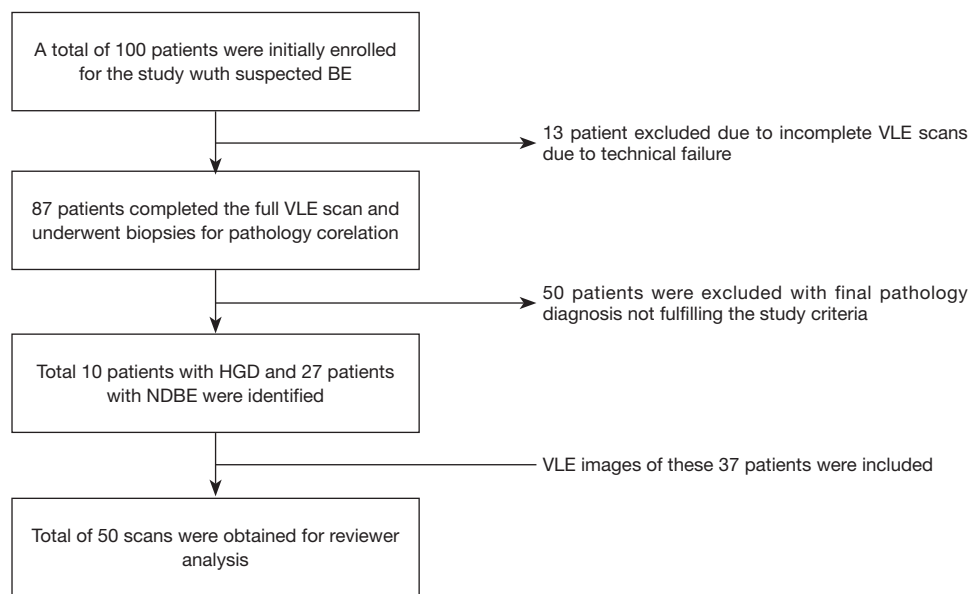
A total of 100 patients were initially enrolled for the study wuth suspected BE

13 patient excluded due to incomplete VLE scans due to technical failure

87 patients completed the full VLE scan and underwent biopsies for pathology corelation

50 patients were excluded with final pathology diagnosis not fulfilling the study criteria

Total 10 patients with HGD and 27 patients with NDBE were identified

VLE images of these 37 patients were included

Total of 50 scans were obtained for reviewer analysis